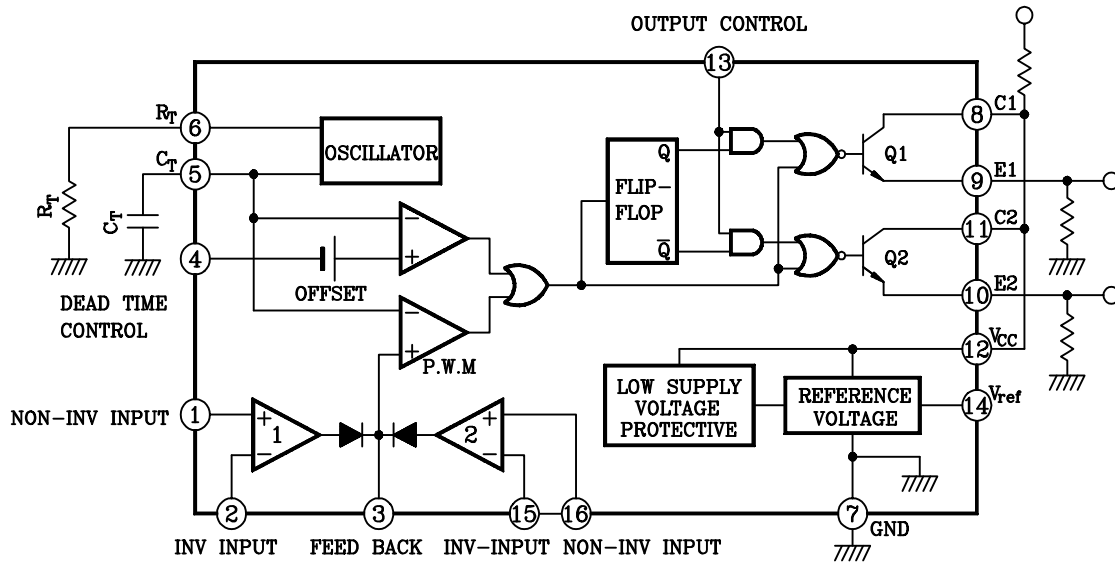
OUTPUT CONTROL

13

$R_T$ 6

$C_T$ 5

4

$R_T$

$C_T$

DEAD TIME CONTROL

OSCILLATOR

OFFSET

P.W.M

FLIP-FLOP

Q

$\overline{Q}$

Q1

Q2

8 C1

9 E1

11 C2

10 E2

12 $V_{CC}$

14 $V_{ref}$

LOW SUPPLY VOLTAGE PROTECTIVE

REFERENCE VOLTAGE

NON-INV INPUT 1

1

2

2 INV INPUT

3 FEED BACK

15 INV-INPUT

16 NON-INV INPUT

7 GND